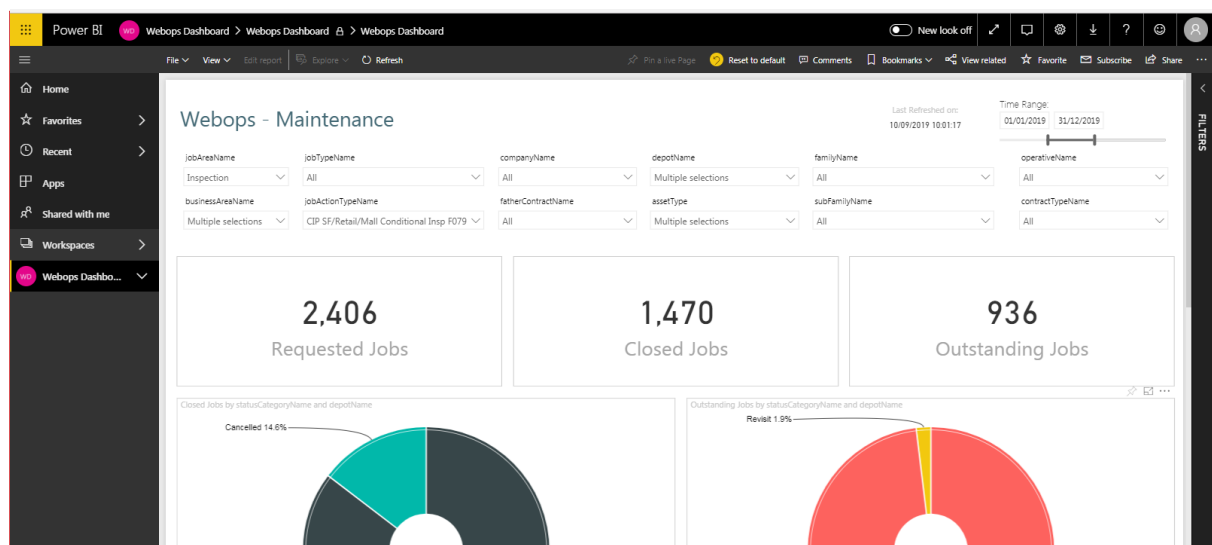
Power BI WD Webops Dashboard > Webops Dashboard > Webops Dashboard

New look off

File View Edit report Explore Refresh

Pin a live Page Reset to default Comments Bookmarks View related Favorite Subscribe Share

Home
Favorites
Recent
Apps
Shared with me
Workspaces
WD Webops Dashbo...

Webops - Maintenance

Last Refreshed on:
10/09/2019 10:01:17

Time Range:
01/01/2019 31/12/2019

FILTERS

| jobAreaName | jobTypeName | companyName | depotName | familyName | operativeName |
|---|---|---|---|---|---|
| Inspection | All | All | Multiple selections | All | All |
| businessAreaName | jobActionTypeName | fatherContractName | assetType | subFamilyName | contractTypeName |
| Multiple selections | CIP SF/Retail/Mall Conditional Insp F079 | All | Multiple selections | All | All |

2,406
Requested Jobs

1,470
Closed Jobs

936
Outstanding Jobs

Closed Jobs by statusCategoryName and depotName

Cancelled 14.6%

Outstanding Jobs by statusCategoryName and depotName

Revisit 1.9%